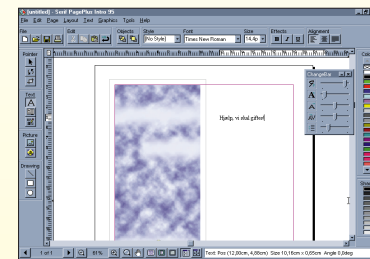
[Untitled] - Serif PagePlus Intro 95
File Edit Page Layout Text Graphics Tools Help
File Edit Objects Style Font Size Effects Alignment
[No Style] Times New Roman 14.4p
Pointer
Text
Picture
Drawing
ChangeBar
Hjælp, vi skal giftes!
1 of 1
81%
Text: Pos (12,80cm, 4,88cm) Size 10,16cm x 0,65cm Angle 0,0deg